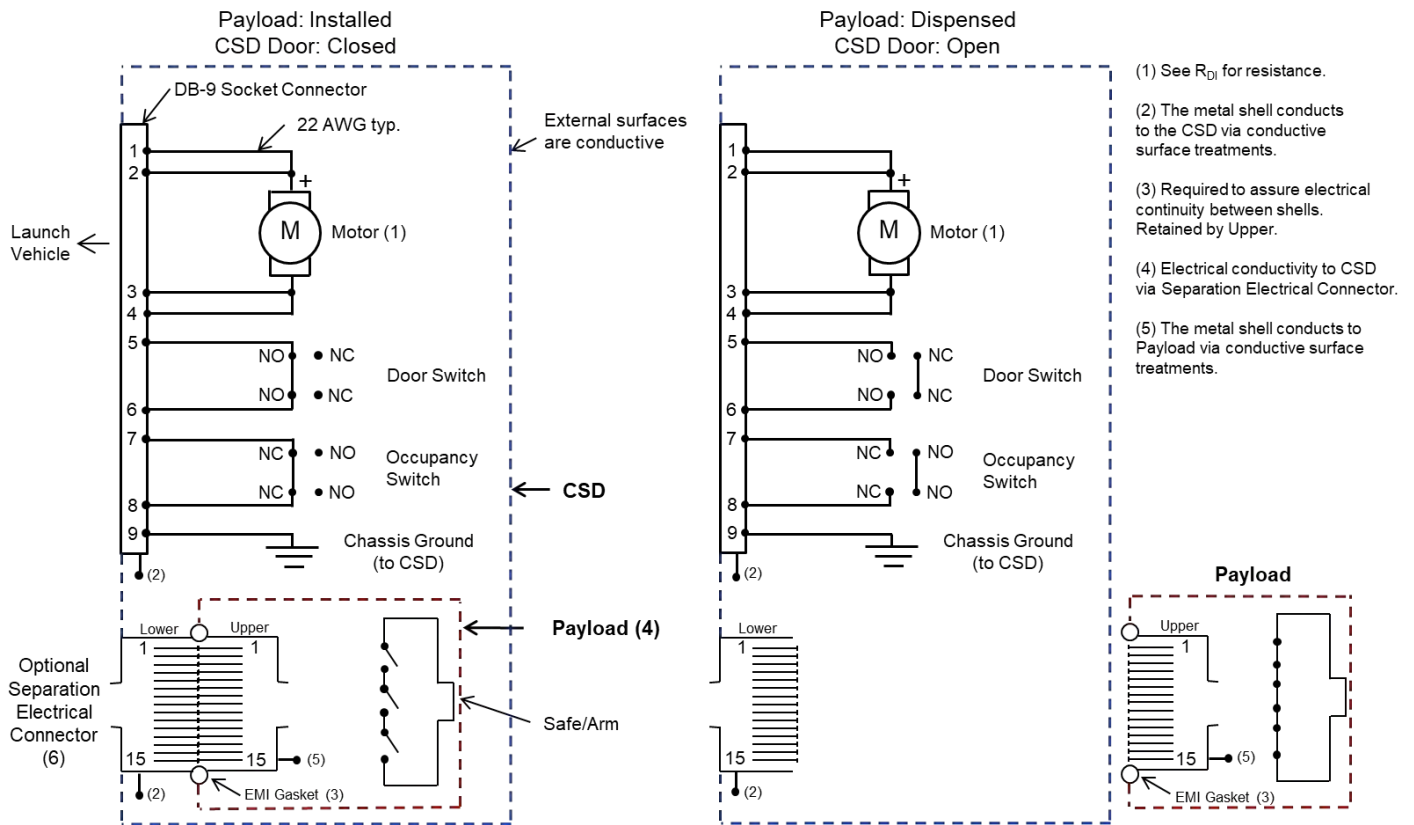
Payload: Installed
CSD Door: Closed

DB-9 Socket Connector

22 AWG typ.

External surfaces are conductive

Launch Vehicle

1
2
+
M
Motor (1)
3
4
5
NO
NC
Door Switch
NO
NC
6
7
NC
NO
Occupancy Switch
NC
NO
8
CSD
9
Chassis Ground (to CSD)
(2)

Lower
Upper
1
1
Payload (4)
Optional Separation Electrical Connector (6)
Safe/Arm
15
15
(5)
(2)
EMI Gasket (3)

Payload: Dispensed
CSD Door: Open

1
2
+
M
Motor (1)
3
4
5
NO
NC
Door Switch
NO
NC
6
7
NC
NO
Occupancy Switch
NC
NO
8
9
Chassis Ground (to CSD)
(2)

Lower
1
15
(2)

Payload
Upper
1
15
(5)
EMI Gasket (3)

(1) See $R_{DI}$ for resistance.

(2) The metal shell conducts to the CSD via conductive surface treatments.

(3) Required to assure electrical continuity between shells. Retained by Upper.

(4) Electrical conductivity to CSD via Separation Electrical Connector.

(5) The metal shell conducts to Payload via conductive surface treatments.